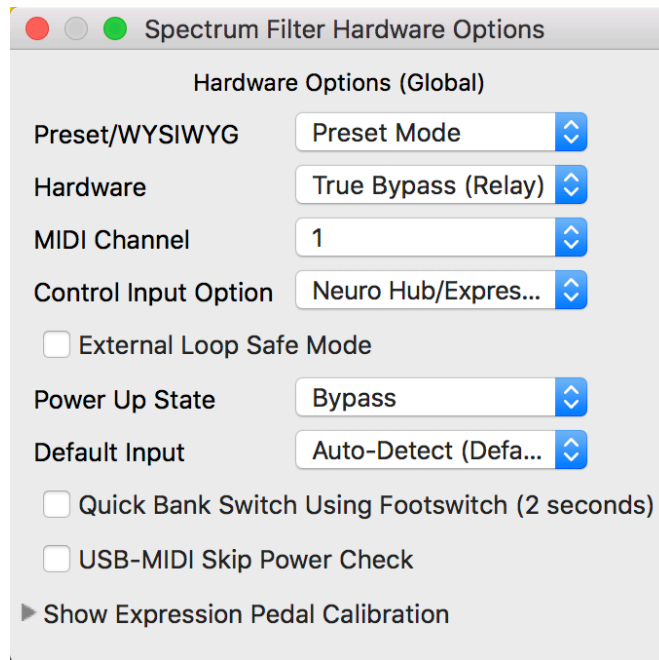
Spectrum Filter Hardware Options

Hardware Options (Global)

Preset/WYSIWYG
Preset Mode

Hardware
True Bypass (Relay)

MIDI Channel
1

Control Input Option
Neuro Hub/Expres...

External Loop Safe Mode

Power Up State
Bypass

Default Input
Auto-Detect (Defa...

Quick Bank Switch Using Footswitch (2 seconds)

USB-MIDI Skip Power Check

Show Expression Pedal Calibration